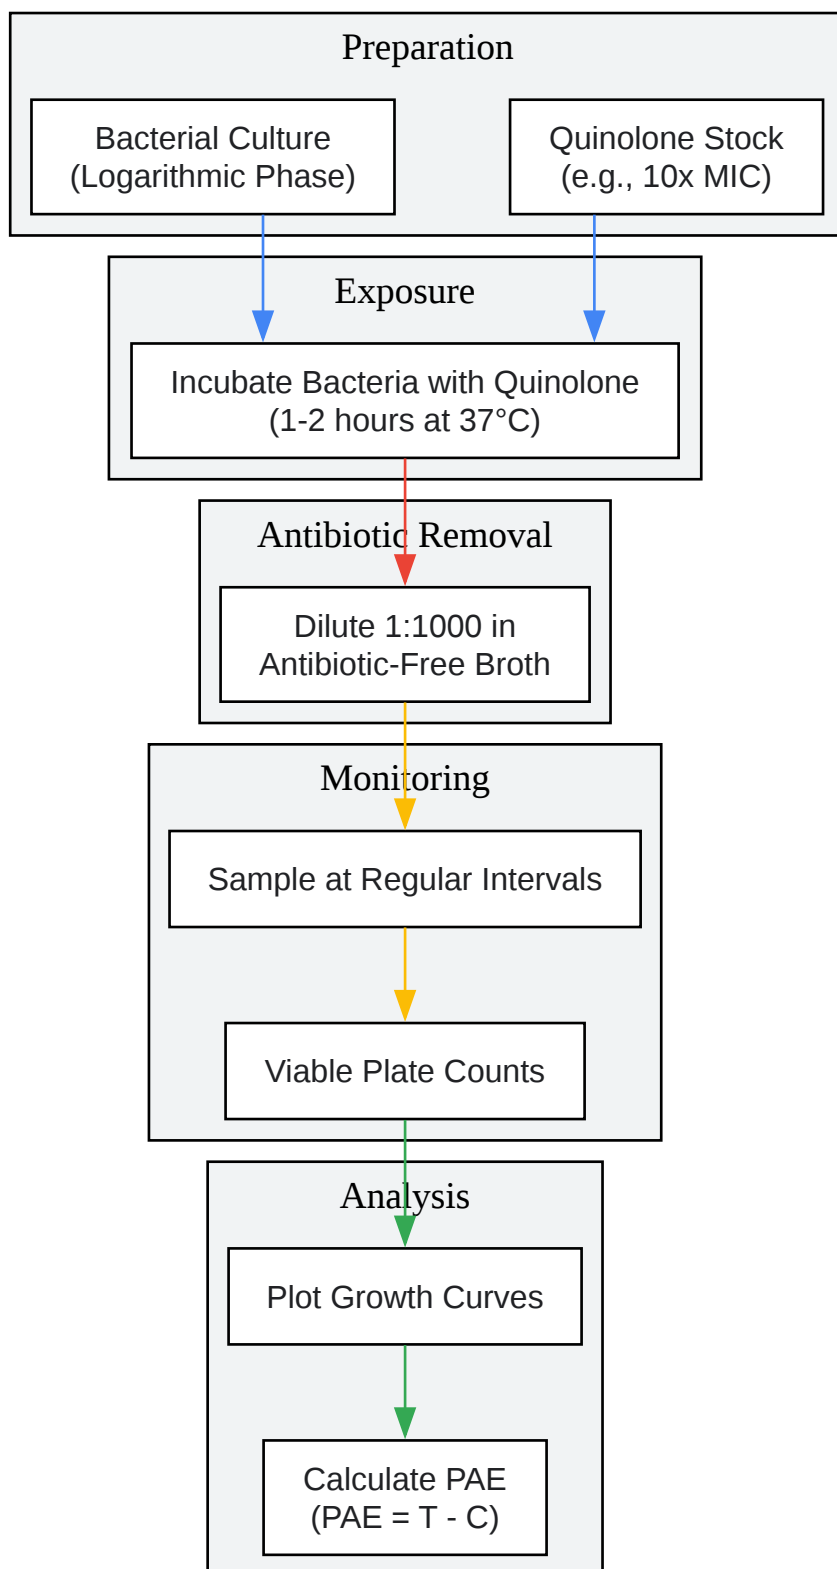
Preparation

Bacterial Culture
(Logarithmic Phase)

Quinolone Stock
(e.g., 10x MIC)

Exposure

Incubate Bacteria with Quinolone
(1-2 hours at 37°C)

Antibiotic Removal

Dilute 1:1000 in
Antibiotic-Free Broth

Monitoring

Sample at Regular Intervals

Viable Plate Counts

Analysis

Plot Growth Curves

Calculate PAE
(PAE = T - C)